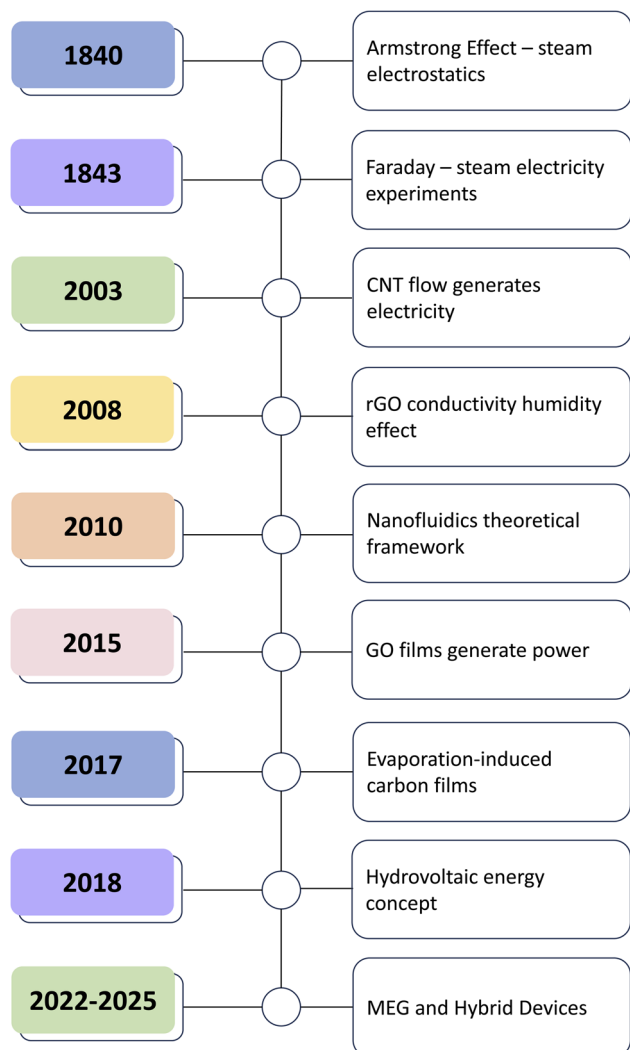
1840

Armstrong Effect – steam electrostatics

1843

Faraday – steam electricity experiments

2003

CNT flow generates electricity

2008

rGO conductivity humidity effect

2010

Nanofluidics theoretical framework

2015

GO films generate power

2017

Evaporation-induced carbon films

2018

Hydrovoltaic energy concept

2022-2025

MEG and Hybrid Devices